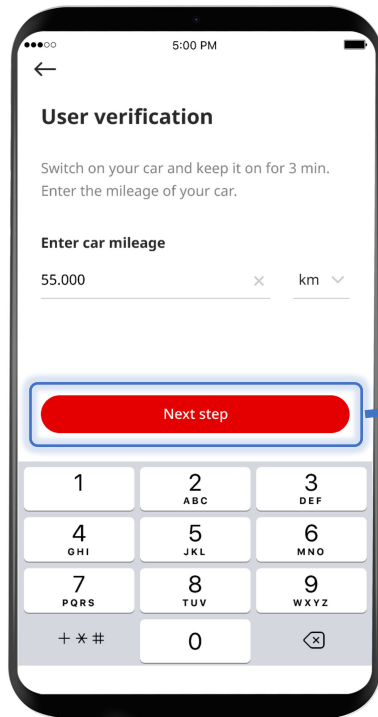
5:00 PM

←

User verification

Switch on your car and keep it on for 3 min.
Enter the mileage of your car.

Enter car mileage

55.000 × km

Next step

1
2 ABC
3 DEF
4 GHI
5 JKL
6 MNO
7 PQRS
8 TUV
9 WXYZ
+ * #
0